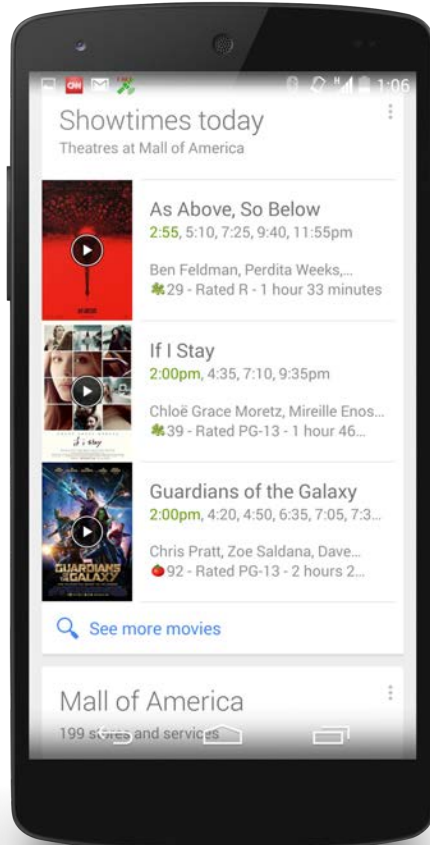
CNN 1:06

Showtimes today
Theatres at Mall of America

As Above, So Below
2:55, 5:10, 7:25, 9:40, 11:55pm
Ben Feldman, Perdita Weeks,...
29 - Rated R - 1 hour 33 minutes

If I Stay
2:00pm, 4:35, 7:10, 9:35pm
Chloë Grace Moretz, Mireille Enos...
39 - Rated PG-13 - 1 hour 46...

Guardians of the Galaxy
2:00pm, 4:20, 4:50, 6:35, 7:05, 7:3...
Chris Pratt, Zoe Saldana, Dave...
92 - Rated PG-13 - 2 hours 2...

GUARDIANS OF THE GALAXY

See more movies

Mall of America
199 stores and services